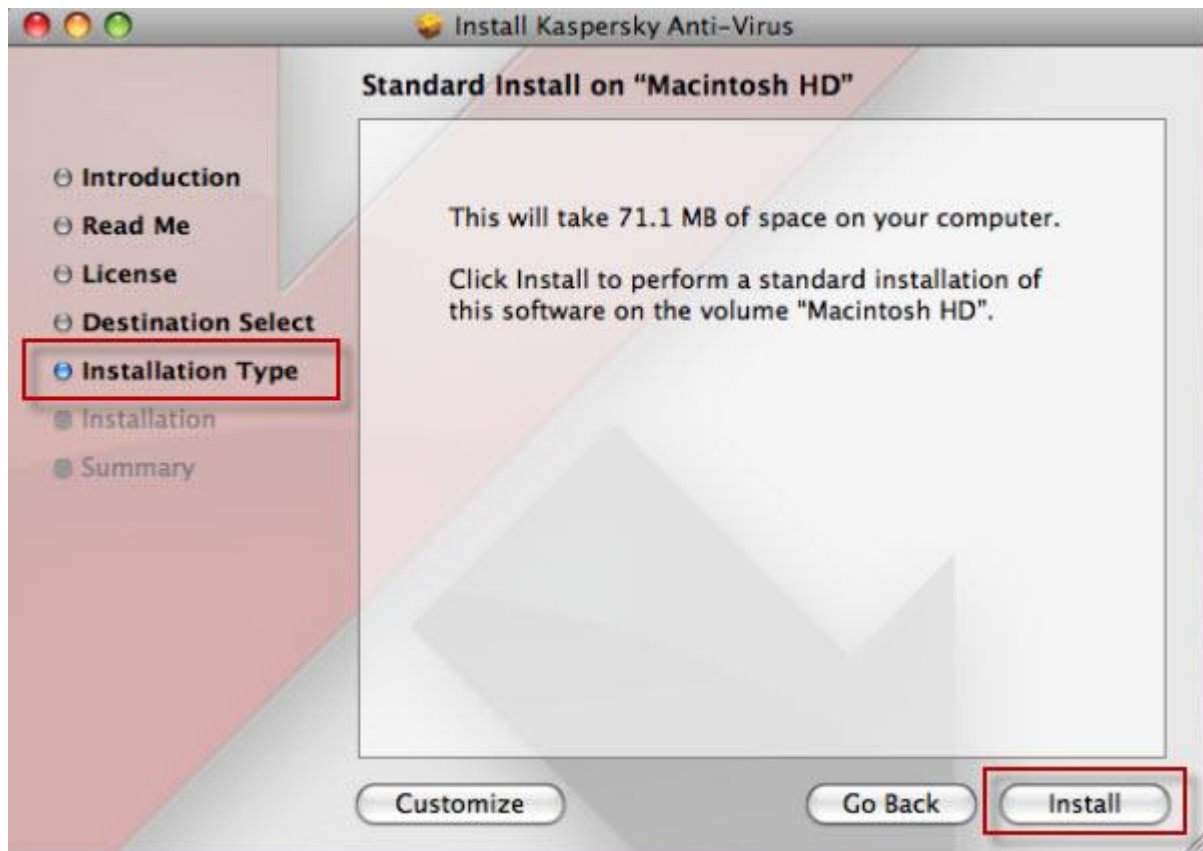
Install Kaspersky Anti-Virus

Standard Install on “Macintosh HD”

Introduction
Read Me
License
Destination Select
Installation Type
Installation
Summary

This will take 71.1 MB of space on your computer.

Click Install to perform a standard installation of this software on the volume "Macintosh HD".

Customize

Go Back

Install